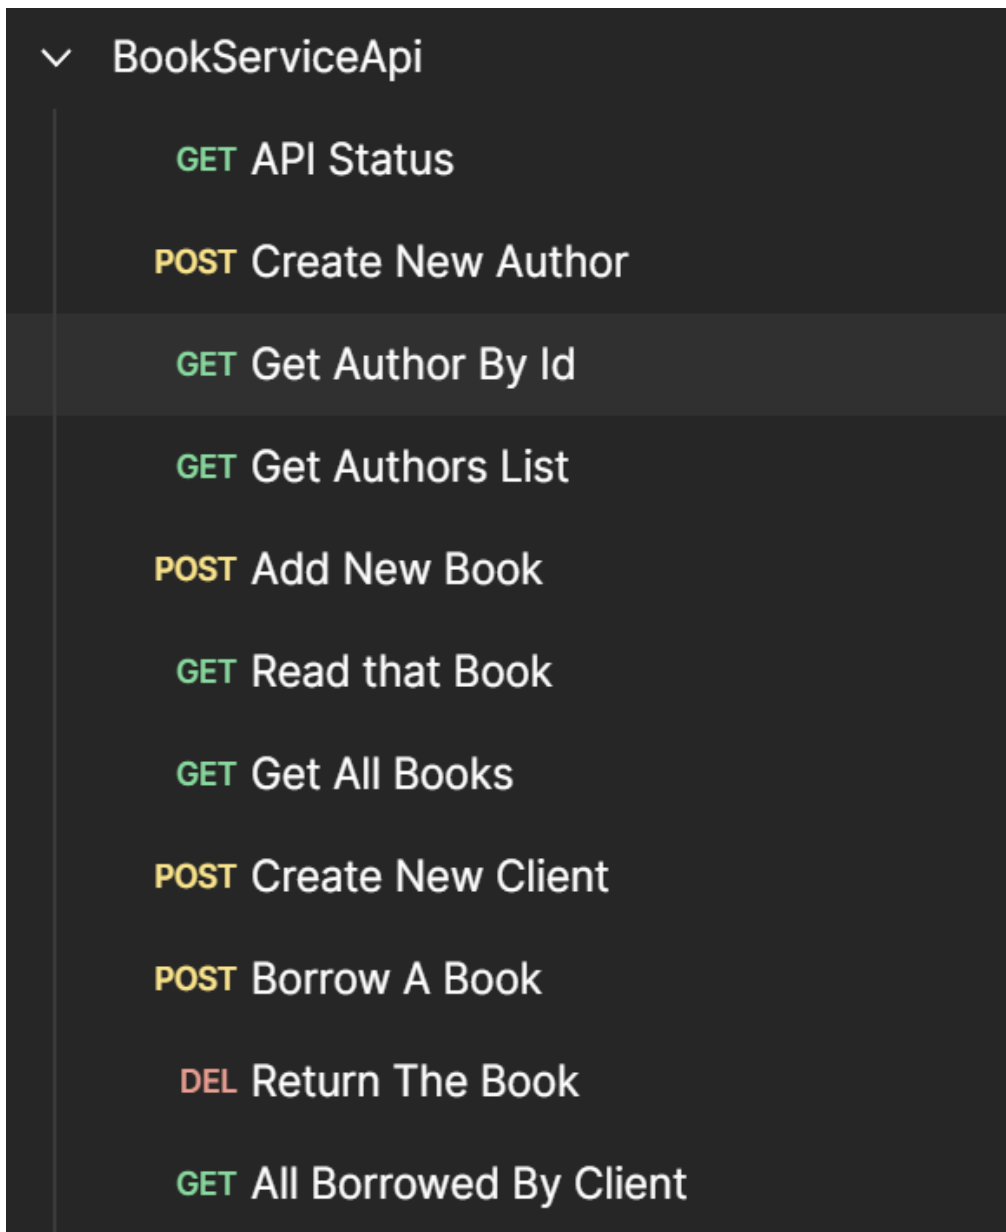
BookServiceApi

GET API Status

POST Create New Author

GET Get Author By Id

GET Get Authors List

POST Add New Book

GET Read that Book

GET Get All Books

POST Create New Client

POST Borrow A Book

DEL Return The Book

GET All Borrowed By Client